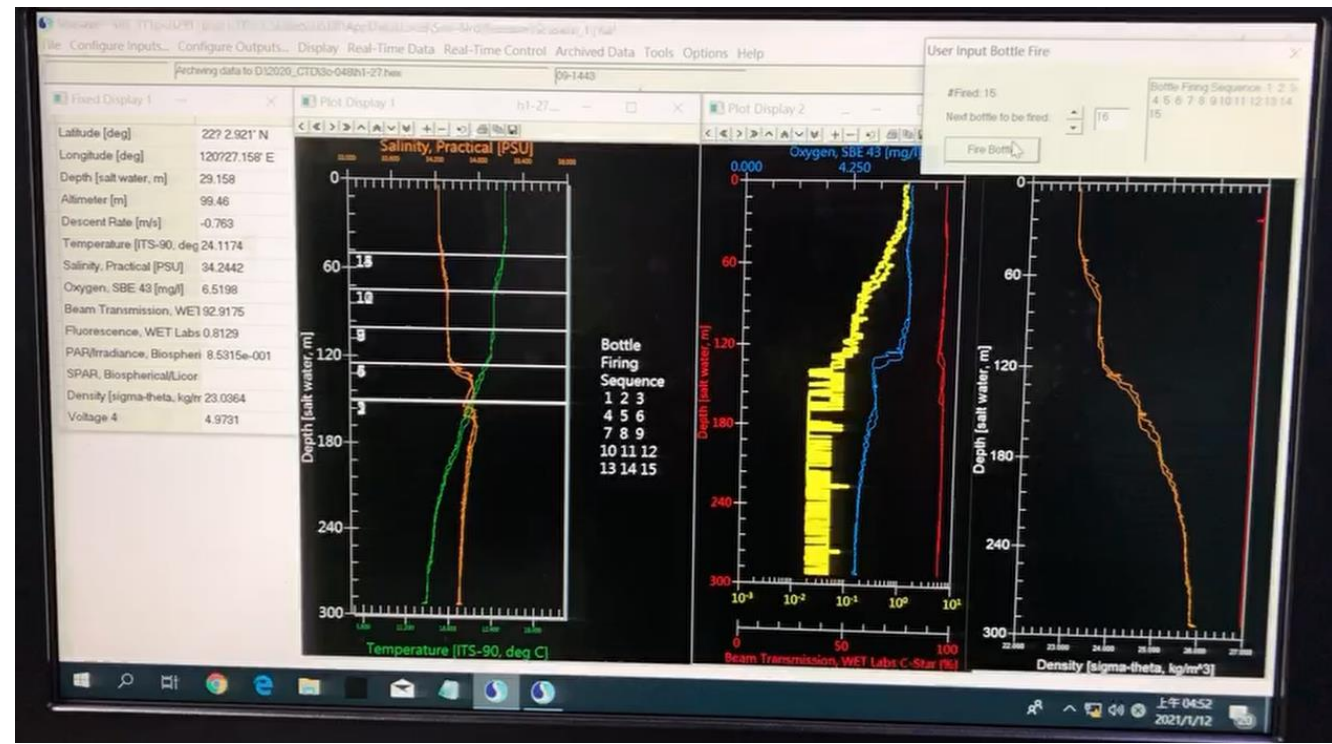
File Configure Inputs... Configure Outputs... Display Real-Time Data Real-Time Control Archived Data Tools Options Help

Archiving data to D:\2020_CTD\3o-048\h1-27.hex

09-1443

Fixed Display 1

| | |
|---|---|
| Latitude [deg] | 22? 2.921' N |
| Longitude [deg] | 120?27.158' E |
| Depth [salt water, m] | 29.158 |
| Altimeter [m] | 99.46 |
| Descent Rate [m/s] | -0.763 |
| Temperature [ITS-90, deg | 24.1174 |
| Salinity, Practical [PSU] | 34.2442 |
| Oxygen, SBE 43 [mg/l] | 6.5198 |
| Beam Transmission, WET | 92.9175 |
| Fluorescence, WET Labs | 0.8129 |
| PAR/Irradiance, Biospheri | 8.5315e-001 |
| SPAR, Biospherical/Licor | |
| Density [sigma-theta, kg/m | 23.0364 |
| Voltage 4 | 4.9731 |

Plot Display 1

h1-27

Salinity, Practical [PSU]

0
60
120
180
240
300

Depth [salt water, m]

15
10
9
6
3

Temperature [ITS-90, deg C]

Bottle Firing Sequence
1 2 3
4 5 6
7 8 9
10 11 12
13 14 15

Plot Display 2

Oxygen, SBE 43 [mg/l]
0.000
4.250

0
60
120
180
240
300

Depth [salt water, m]

$10^{-3}$ $10^{-2}$ $10^{-1}$ $10^{0}$ $10^{1}$

0 50 100

Beam Transmission, WET Labs C-Star [%]

User Input Bottle Fire

#Fired: 15

Next bottle to be fired: 16

Fire Bottle

Bottle Firing Sequence: 1 2 3 4 5 6 7 8 9 10 11 12 13 14 15

0
60
120
180
240
300

Depth [salt water, m]

22.000 23.000 24.000 25.000 26.000 27.000

Density [sigma-theta, kg/m^3]

上午 04:52
2021/1/12